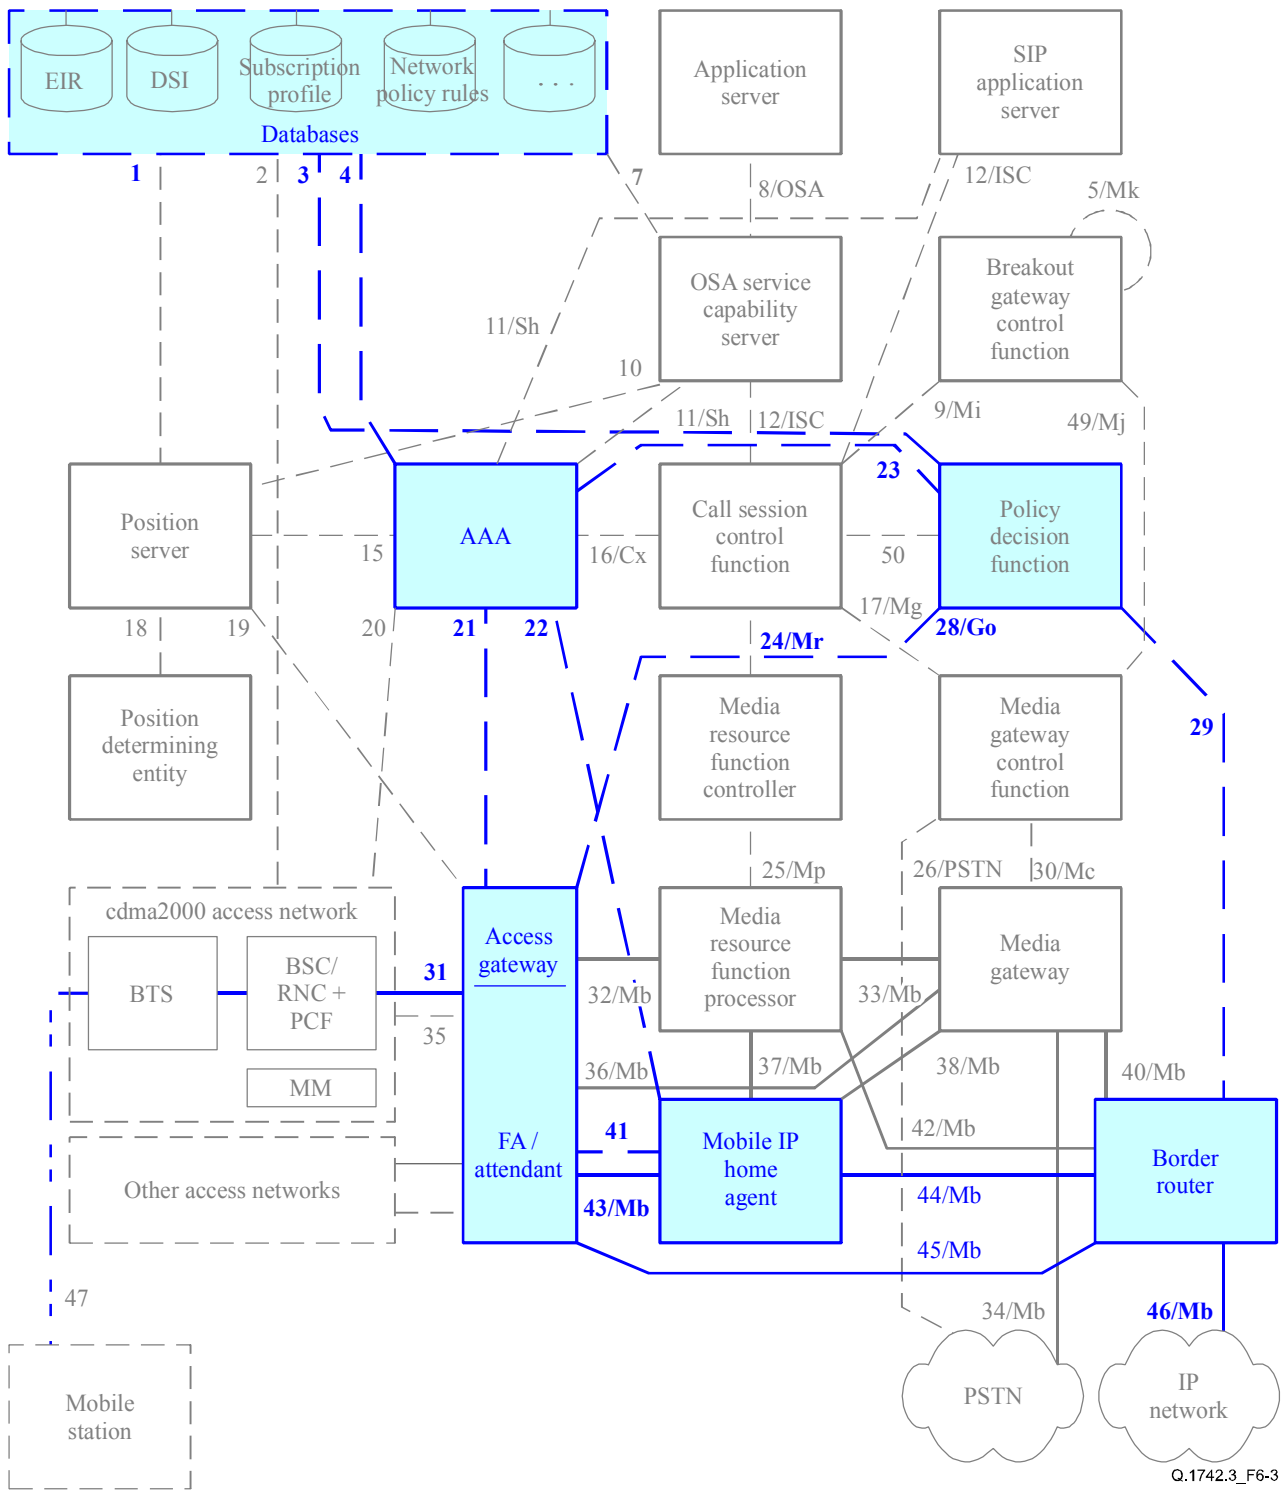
EIR
DSI
Subscription profile
Network policy rules
. . .
Databases
Application server
SIP application server
1
2
3
4
7
8/OSA
12/ISC
5/Mk
OSA service capability server
Breakout gateway control function
11/Sh
10
11/Sh
12/ISC
9/Mi
49/Mj
23
Position server
AAA
Call session control function
Policy decision function
15
16/Cx
50
17/Mg
18
19
20
21
22
24/Mr
28/Go
29
Position determining entity
Media resource function controller
Media gateway control function
25/Mp
26/PSTN
30/Mc
cdma2000 access network
Access gateway
Media resource function processor
Media gateway
BTS
BSC/ RNC + PCF
31
32/Mb
33/Mb
35
MM
36/Mb
37/Mb
38/Mb
40/Mb
FA / attendant
41
Mobile IP home agent
42/Mb
Border router
Other access networks
43/Mb
44/Mb
45/Mb
47
34/Mb
46/Mb
PSTN
IP network
Mobile station
Q.1742.3_F6-3